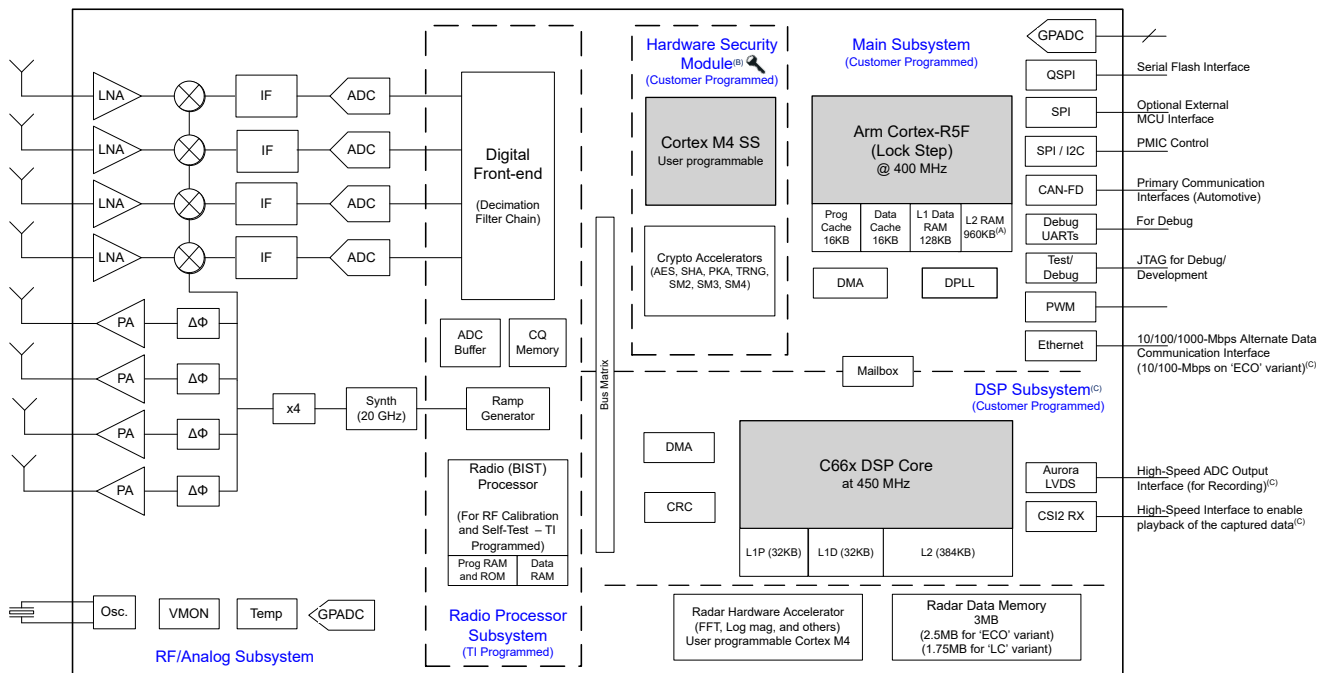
LNA
LNA
LNA
LNA
IF
IF
IF
IF
ADC
ADC
ADC
ADC
PA
PA
PA
PA
ΔΦ
ΔΦ
ΔΦ
ΔΦ
x4
Synth (20 GHz)
Ramp Generator

Digital Front-end
(Decimation Filter Chain)

ADC Buffer
CQ Memory

Radio (BIST) Processor
(For RF Calibration and Self-Test – TI Programmed)
Prog RAM and ROM
Data RAM

Radio Processor Subsystem
(TI Programmed)

Osc.
VMON
Temp
GPADC
RF/Analog Subsystem

Bus Matrix

Hardware Security Module$^{(B)}$
(Customer Programmed)
Cortex M4 SS
User programmable
Crypto Accelerators
(AES, SHA, PKA, TRNG, SM2, SM3, SM4)

Main Subsystem
(Customer Programmed)
Arm Cortex-R5F
(Lock Step)
@ 400 MHz

| Prog Cache 16KB | Data Cache 16KB | L1 Data RAM 128KB | L2 RAM 960KB$^{(A)}$ |
|---|---|---|---|

DMA
DPLL
Mailbox

DSP Subsystem$^{(C)}$
(Customer Programmed)
DMA
CRC
C66x DSP Core
at 450 MHz

| L1P (32KB) | L1D (32KB) | L2 (384KB) |
|---|---|---|

Radar Hardware Accelerator
(FFT, Log mag, and others)
User programmable Cortex M4

Radar Data Memory
3MB
(2.5MB for 'ECO' variant)
(1.75MB for 'LC' variant)

GPADC
QSPI
Serial Flash Interface
SPI
Optional External MCU Interface
SPI / I2C
PMIC Control
CAN-FD
Primary Communication Interfaces (Automotive)
Debug UARTs
For Debug
Test/ Debug
JTAG for Debug/ Development
PWM
Ethernet
10/100/1000-Mbps Alternate Data Communication Interface (10/100-Mbps on 'ECO' variant)$^{(C)}$
Aurora LVDS
High-Speed ADC Output Interface (for Recording)$^{(C)}$
CSI2 RX
High-Speed Interface to enable playback of the captured data$^{(C)}$